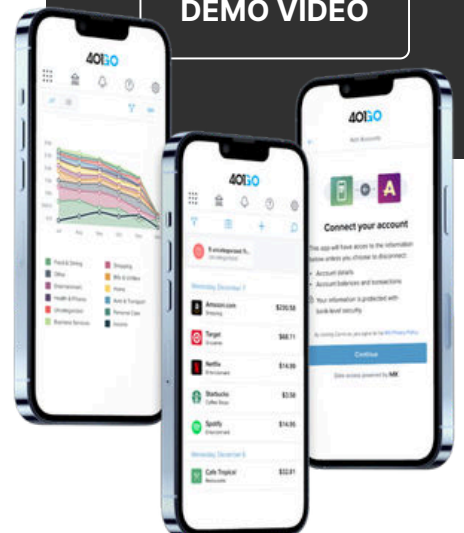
DEMO VIDEO

401GO

Food & Dining
Shopping
Other
Bills & Utilities
Entertainment
Home
Health & Fitness
Auto & Transport
Uncategorized
Personal Care
Business Services
Income

401GO

Wednesday, December 7

Amazon.com
Shopping
$230.58

Target
Groceries
$68.71

Netflix
Entertainment
$14.99

Starbucks
Coffee Shops
$3.50

Spotify
Entertainment
$14.95

Wednesday, December 6

Cafe Tropical
Restaurants
$32.01

401GO

Connect your account

This app will have access to the information below unless you choose to disconnect:

Account details
Account balances and transactions

Your information is protected with bank-level security.

Continue

Data access powered by MX